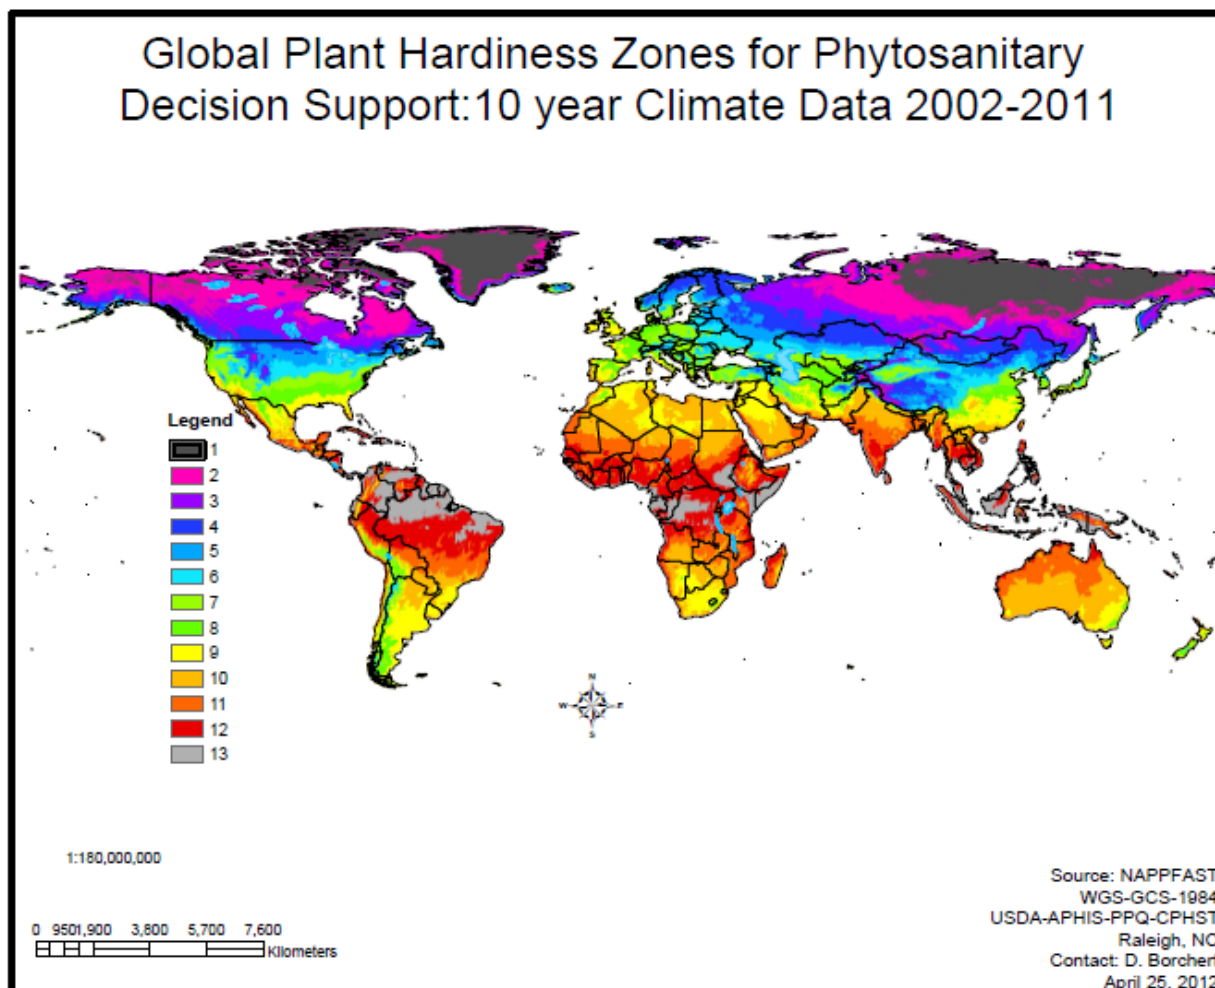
Global Plant Hardiness Zones for Phytosanitary Decision Support:10 year Climate Data 2002-2011

Legend
1
2
3
4
5
6
7
8
9
10
11
12
13

N
W E
S

1:180,000,000

0 9501,900 3,800 5,700 7,600
Kilometers

Source: NAPPFAST
WGS-GCS-1984
USDA-APHIS-PPQ-CPHST
Raleigh, NC
Contact: D. Borchert
April 25, 2012